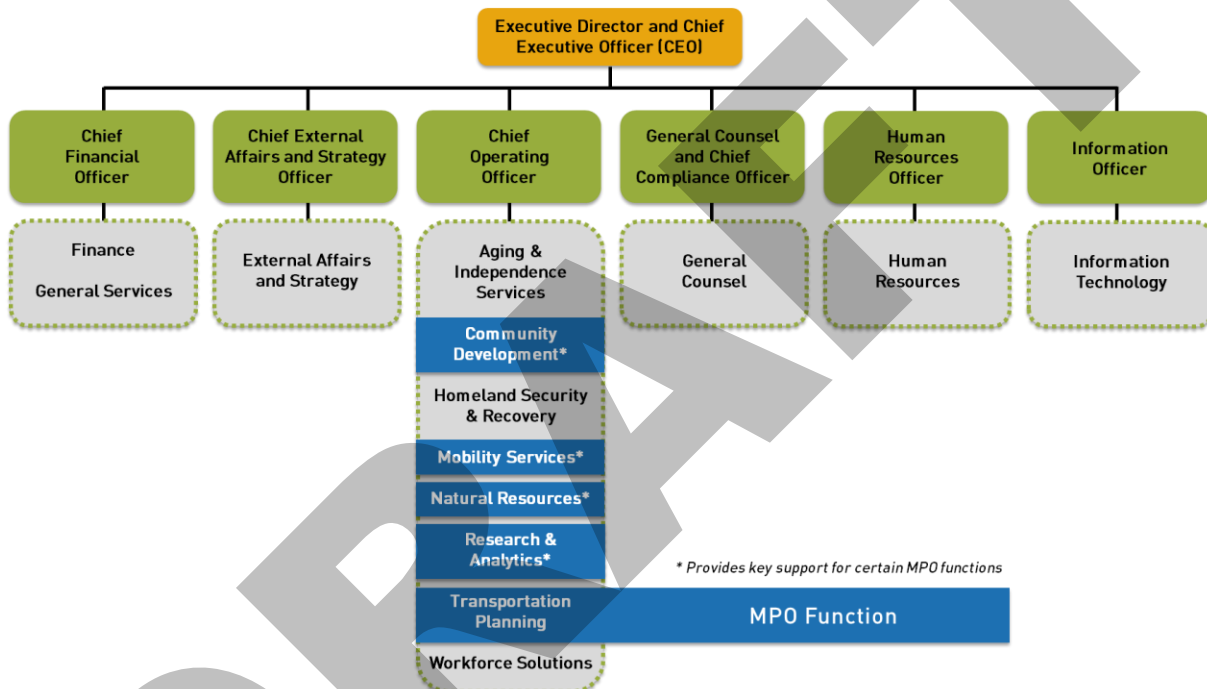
Executive Director and Chief Executive Officer (CEO)

Chief Financial Officer

Chief External Affairs and Strategy Officer

Chief Operating Officer

General Counsel and Chief Compliance Officer

Human Resources Officer

Information Officer

Finance

General Services

External Affairs and Strategy

Aging & Independence Services

Community Development*

Homeland Security & Recovery

Mobility Services*

Natural Resources*

Research & Analytics*

Transportation Planning

Workforce Solutions

General Counsel

Human Resources

Information Technology

* Provides key support for certain MPO functions

MPO Function

DRAFT